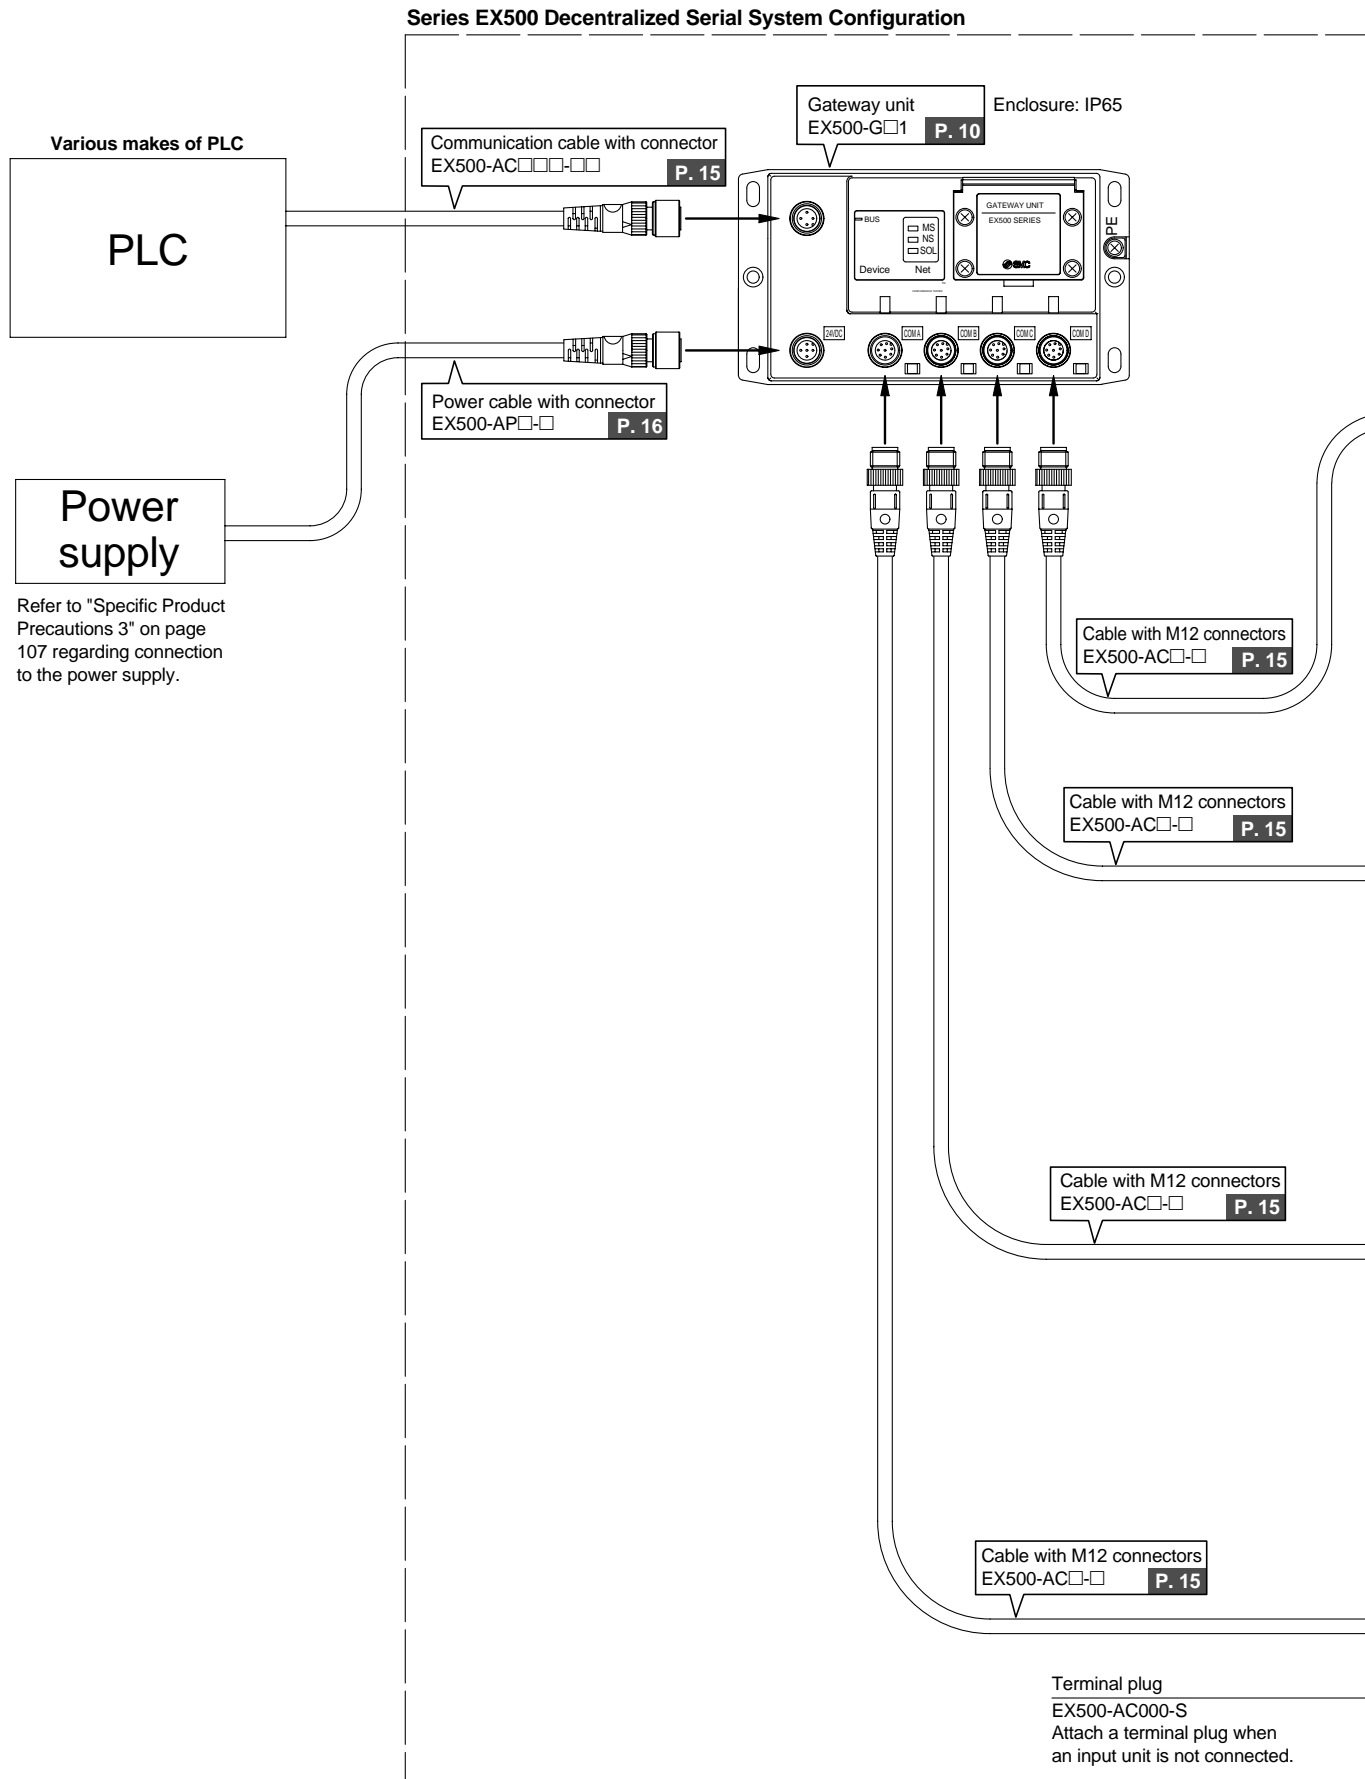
Series EX500 Decentralized Serial System Configuration

Various makes of PLC

PLC

Communication cable with connector
EX500-AC□□□-□□
P. 15

Gateway unit
EX500-G□1
P. 10

Enclosure: IP65

BUS
MS
NS
SOL
Device
Net

GATEWAY UNIT
EX500 SERIES
SMC

PE

24VDC
COM A
COM B
COM C
COM D

Power cable with connector
EX500-AP□-□
P. 16

Power supply

Refer to "Specific Product Precautions 3" on page 107 regarding connection to the power supply.

Cable with M12 connectors
EX500-AC□-□
P. 15

Cable with M12 connectors
EX500-AC□-□
P. 15

Cable with M12 connectors
EX500-AC□-□
P. 15

Cable with M12 connectors
EX500-AC□-□
P. 15

Terminal plug
EX500-AC000-S
Attach a terminal plug when an input unit is not connected.